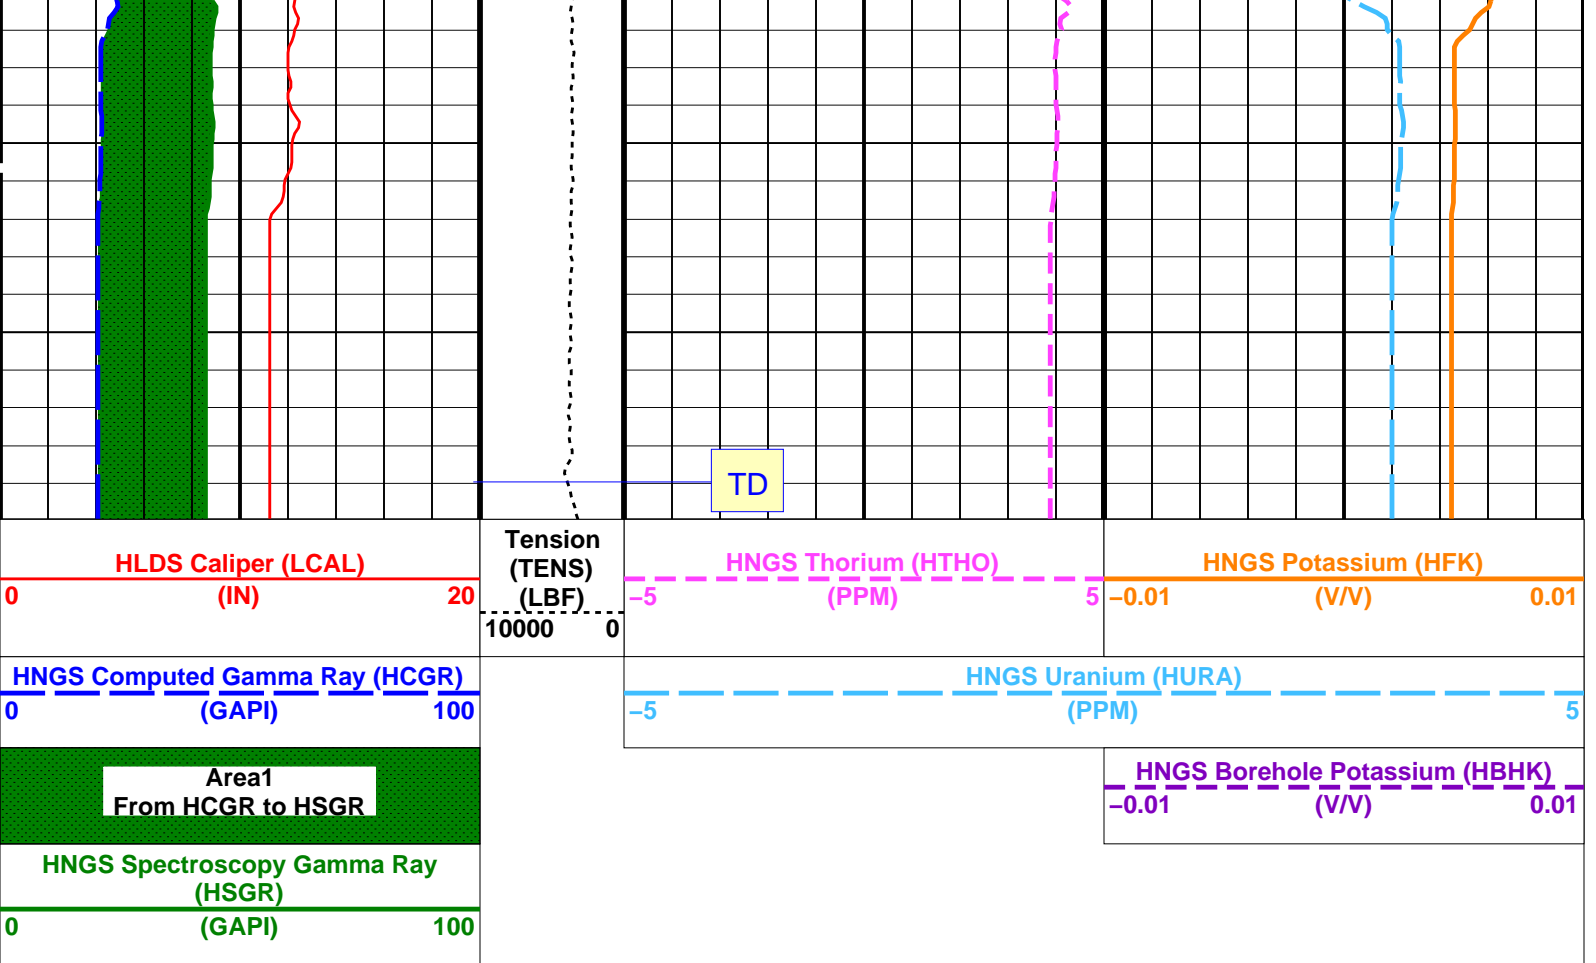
TD

HLDS Caliper (LCAL)
0 (IN) 20

Tension (TENS) (LBF)
10000 0

HNGS Thorium (HTHO)
−5 (PPM) 5

HNGS Potassium (HFK)
−0.01 (V/V) 0.01

HNGS Computed Gamma Ray (HCGR)
0 (GAPI) 100

HNGS Uranium (HURA)
−5 (PPM) 5

Area1
From HCGR to HSGR

HNGS Borehole Potassium (HBHK)
−0.01 (V/V) 0.01

HNGS Spectroscopy Gamma Ray (HSGR)
0 (GAPI) 100